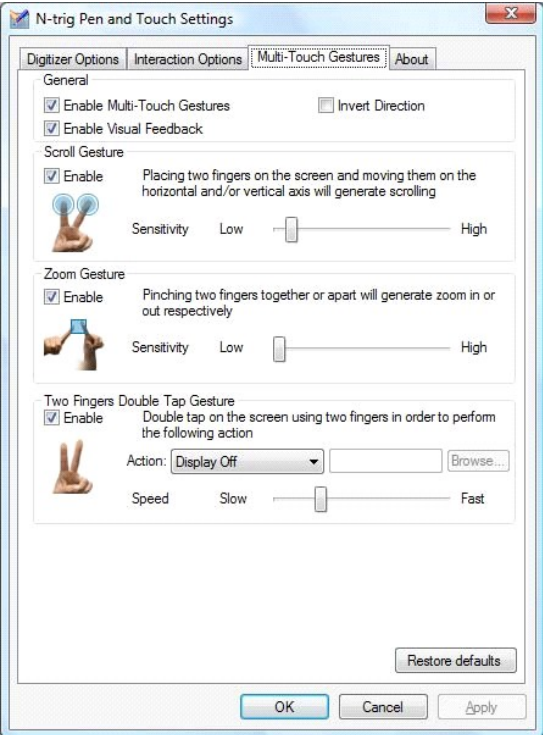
N-trig Pen and Touch Settings

Digitizer Options | Interaction Options | Multi-Touch Gestures | About

General
Enable Multi-Touch Gestures
Invert Direction
Enable Visual Feedback

Scroll Gesture
Enable
Placing two fingers on the screen and moving them on the horizontal and/or vertical axis will generate scrolling
Sensitivity Low High

Zoom Gesture
Enable
Pinching two fingers together or apart will generate zoom in or out respectively
Sensitivity Low High

Two Fingers Double Tap Gesture
Enable
Double tap on the screen using two fingers in order to perform the following action
Action: Display Off
Browse...
Speed Slow Fast

Restore defaults

OK Cancel Apply